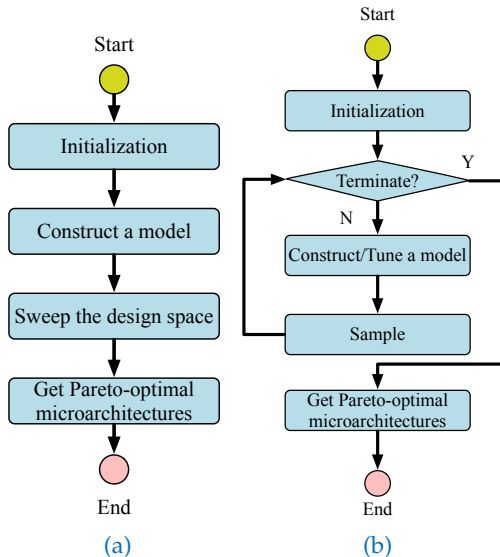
Start

Initialization

Construct a model

Sweep the design space

Get Pareto-optimal microarchitectures

End

(a)

Start

Initialization

Terminate?

Y

N

Construct/Tune a model

Sample

Get Pareto-optimal microarchitectures

End

(b)